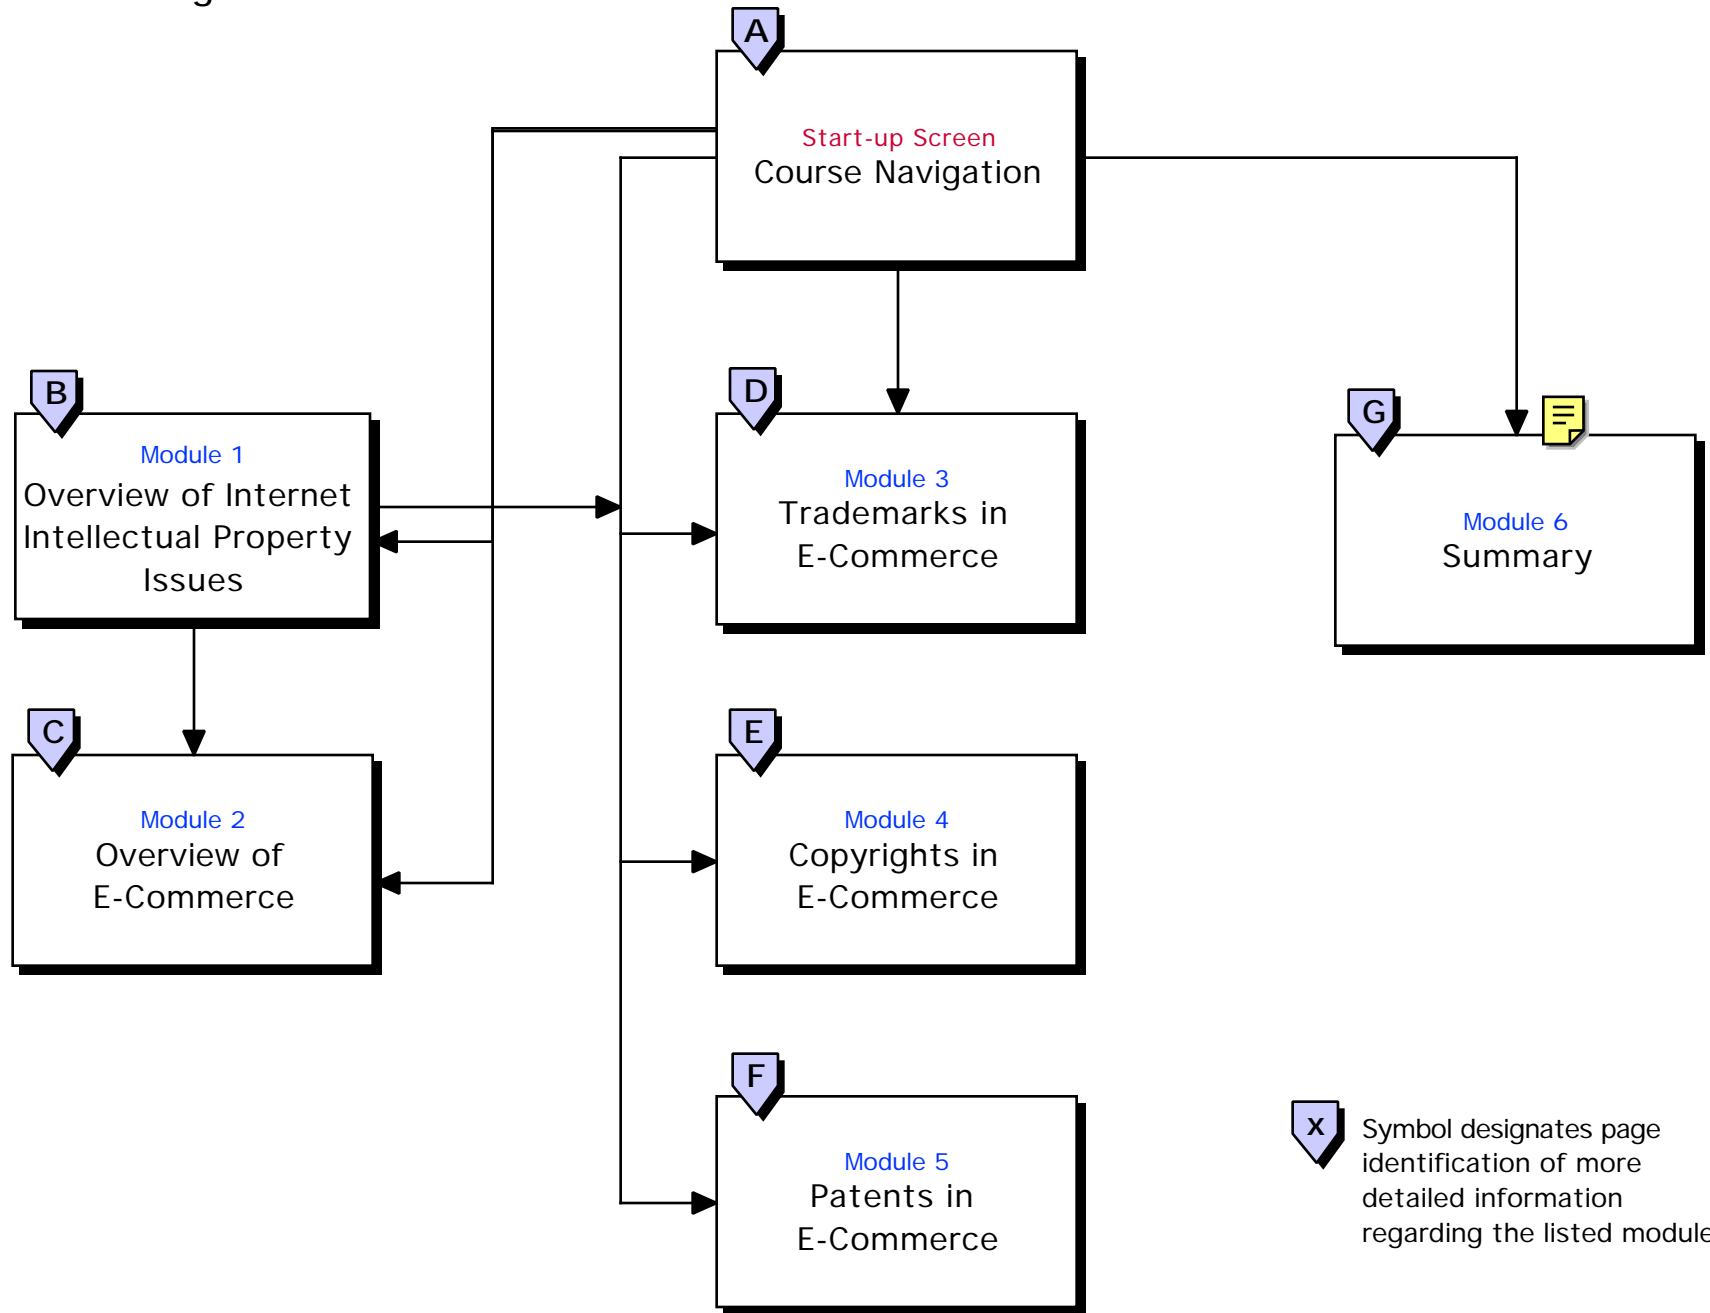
A
Start-up Screen
Course Navigation

B
Module 1
Overview of Internet Intellectual Property Issues

D
Module 3
Trademarks in E-Commerce

G
Module 6
Summary

C
Module 2
Overview of E-Commerce

E
Module 4
Copyrights in E-Commerce

F
Module 5
Patents in E-Commerce

X
Symbol designates page identification of more detailed information regarding the listed module